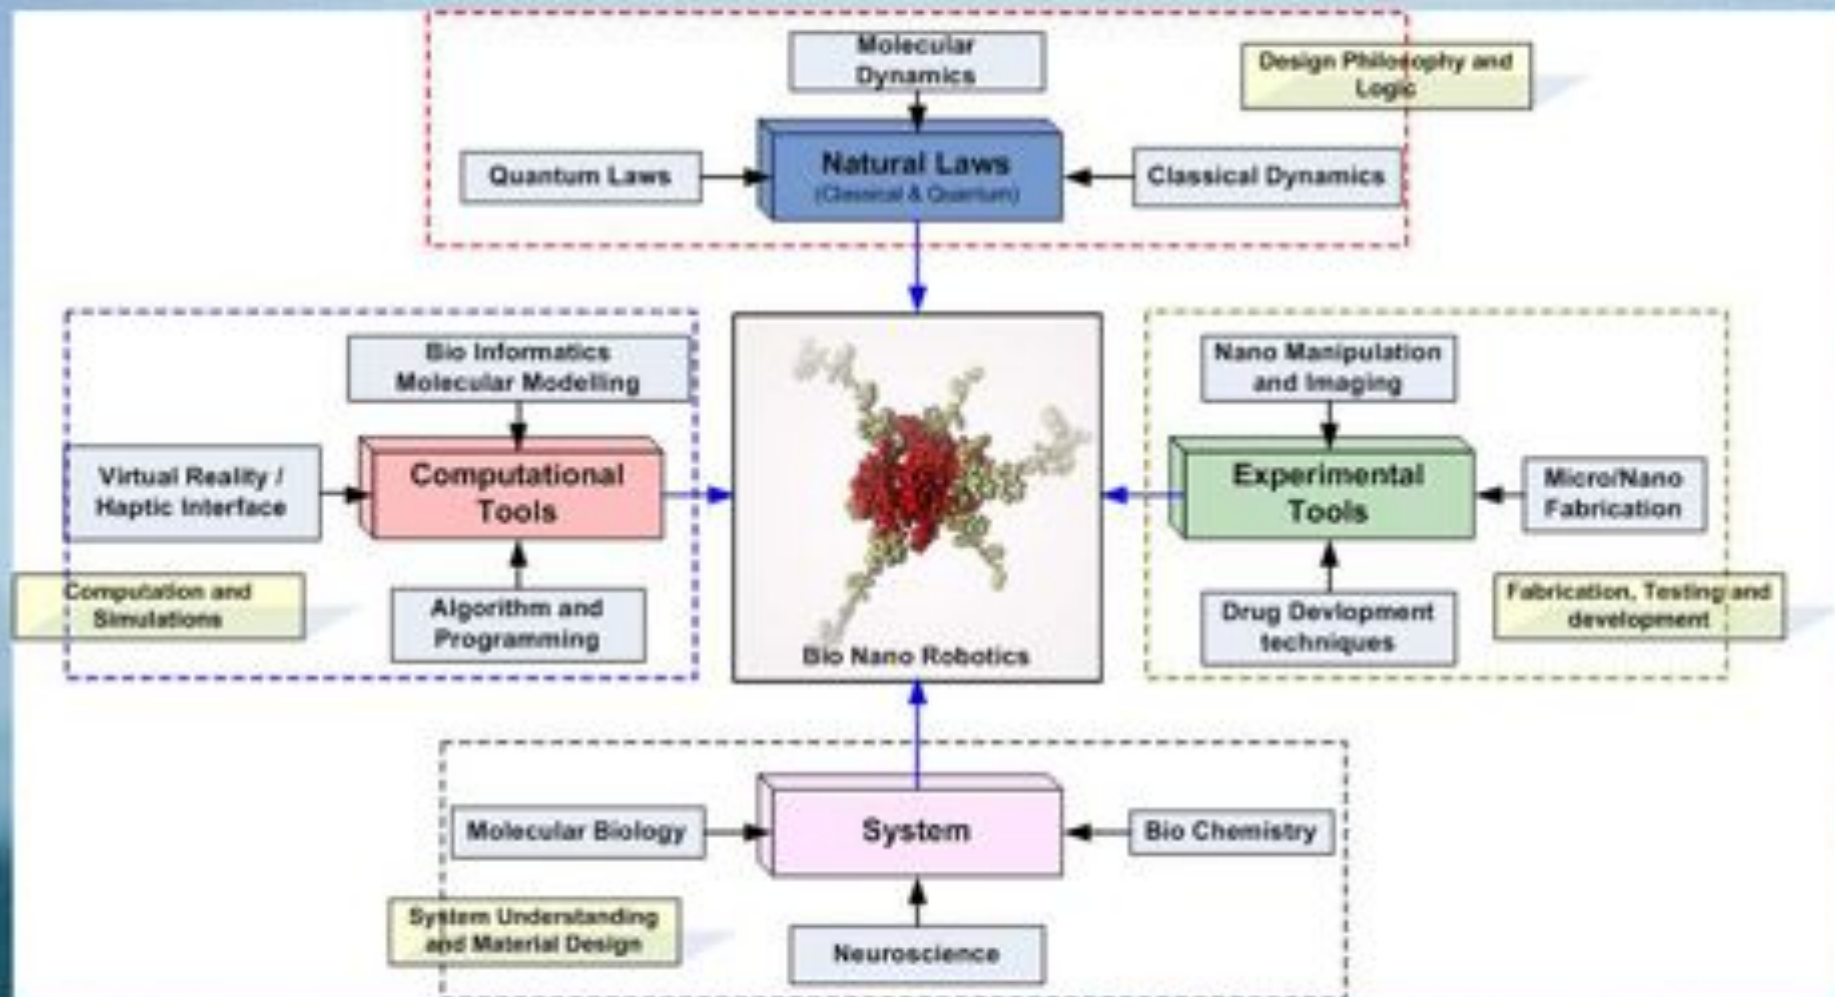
Molecular Dynamics

Design Philosophy and Logic

Quantum Laws

Natural Laws
(Classical & Quantum)

Classical Dynamics

Bio Informatics
Molecular Modelling

Virtual Reality / Haptic Interface

Computational Tools

Computation and Simulations

Algorithm and Programming

Bio Nano Robotics

Nano Manipulation and Imaging

Experimental Tools

Micro/Nano Fabrication

Drug Devlopment techniques

Fabrication, Testing and development

Molecular Biology

System

Bio Chemistry

System Understanding and Material Design

Neuroscience